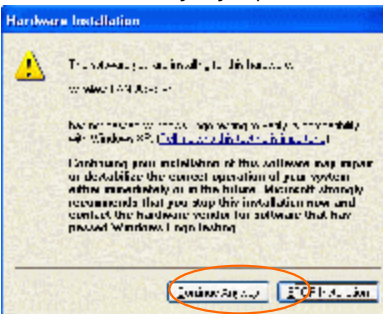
Hardware Installation

The software you are installing for this hardware:

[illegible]

has not passed Windows Logo testing to verify its compatibility with Windows XP. ([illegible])

Continuing your installation of this software may impair or destabilize the correct operation of your system either immediately or in the future. Microsoft strongly recommends that you stop this installation now and contact the hardware vendor for software that has passed Windows Logo testing.

Continue Anyway

STOP Installation